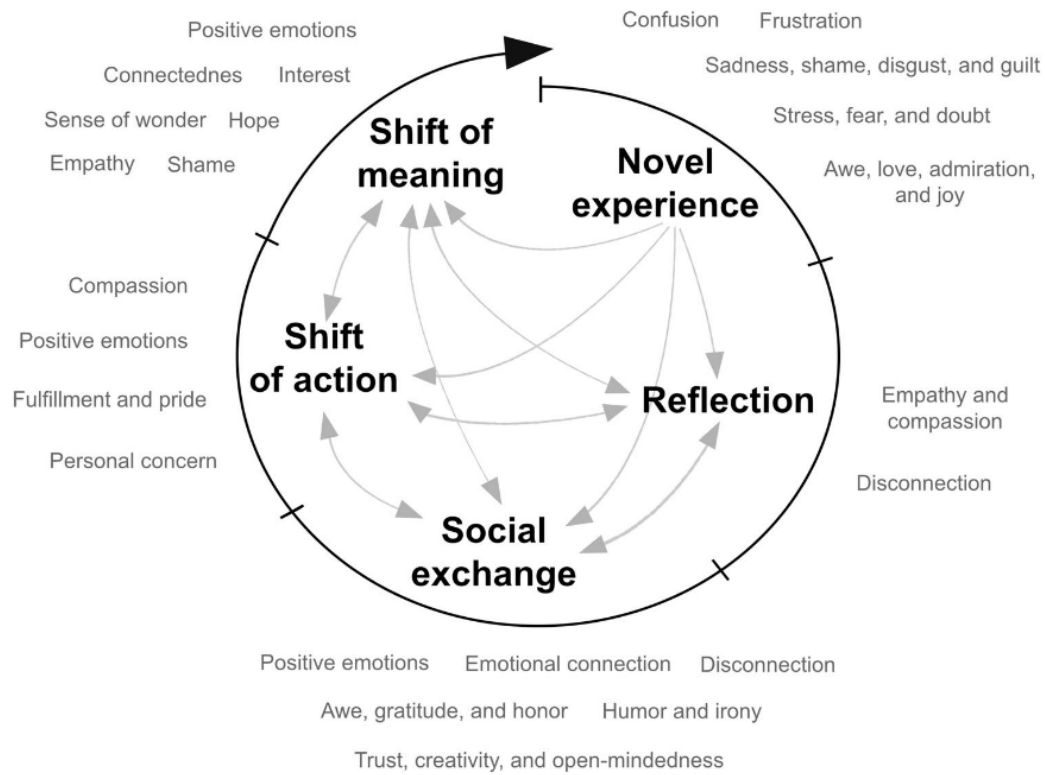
Positive emotions
Connectednes Interest
Sense of wonder Hope
Empathy Shame

Confusion Frustration
Sadness, shame, disgust, and guilt
Stress, fear, and doubt
Awe, love, admiration, and joy

Shift of meaning

Novel experience

Compassion
Positive emotions
Fulfillment and pride
Personal concern

Shift of action

Reflection

Empathy and compassion
Disconnection

Social exchange

Positive emotions Emotional connection Disconnection
Awe, gratitude, and honor Humor and irony
Trust, creativity, and open-mindedness